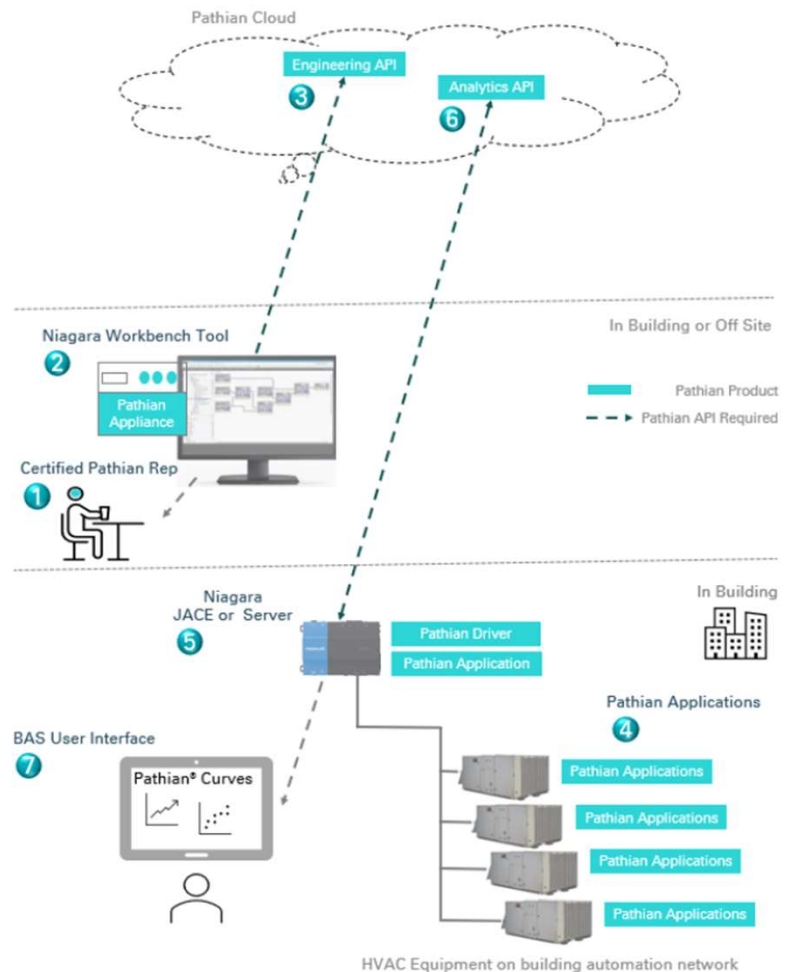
Pathian Cloud

Engineering API
3

Analytics API
6

Niagara Workbench Tool
2

In Building or Off Site

Pathian Appliance

Pathian Product
Pathian API Required

Certified Pathian Rep
1

Niagara
JACE or Server
5

In Building

Pathian Driver
Pathian Application

Pathian Applications
4

BAS User Interface
7

Pathian® Curves

Pathian Applications
Pathian Applications
Pathian Applications
Pathian Applications

HVAC Equipment on building automation network